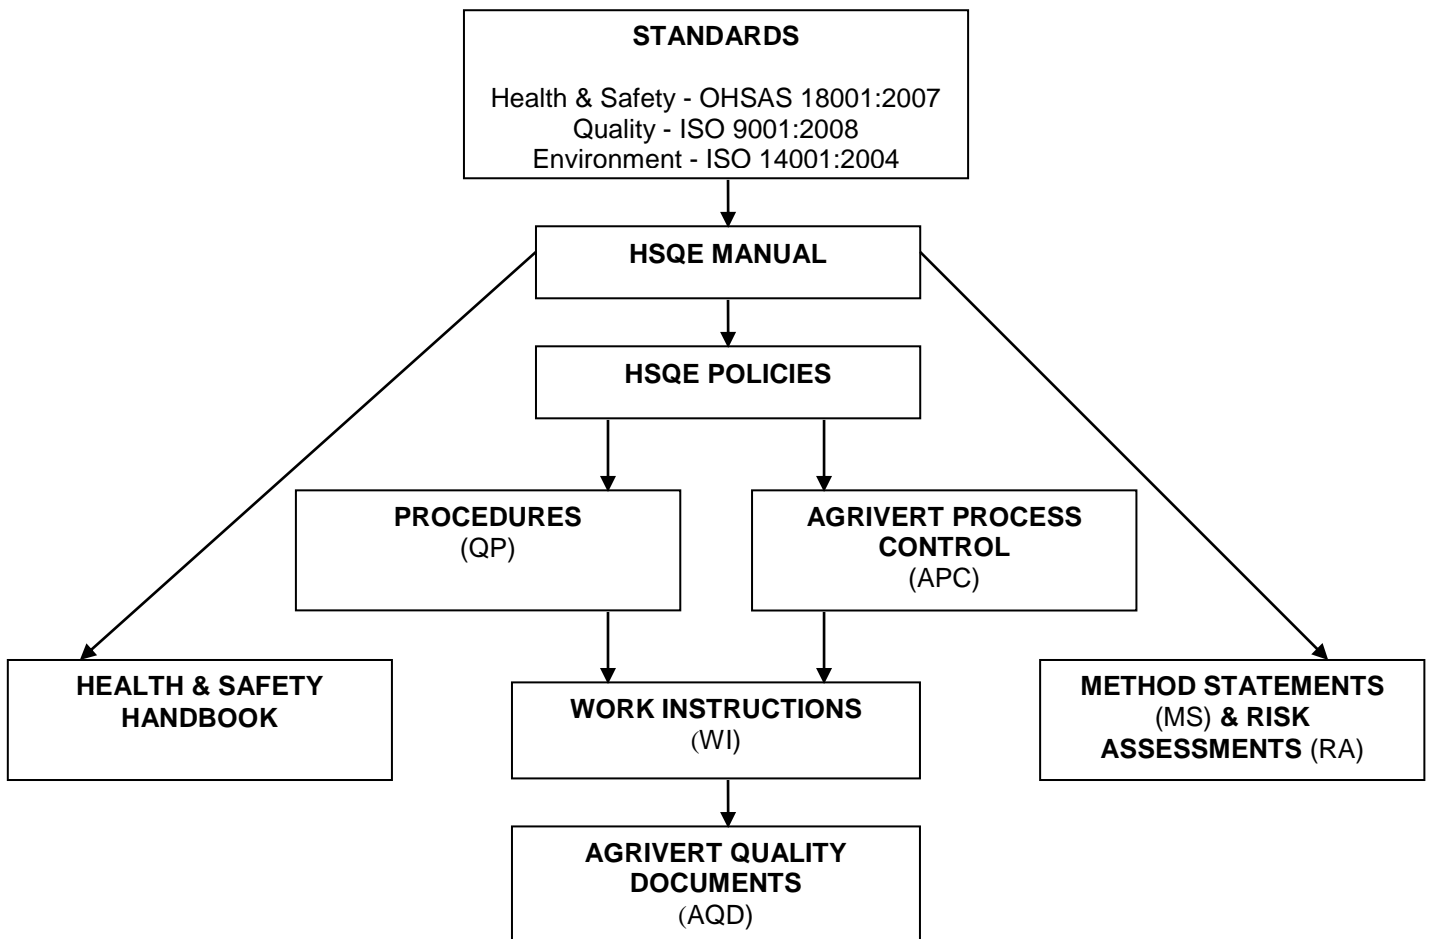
STANDARDS

Health & Safety - OHSAS 18001:2007
Quality - ISO 9001:2008
Environment - ISO 14001:2004

HSQE MANUAL

HSQE POLICIES

PROCEDURES
(QP)

AGRIVERT PROCESS CONTROL
(APC)

HEALTH & SAFETY HANDBOOK

WORK INSTRUCTIONS
(WI)

METHOD STATEMENTS (MS) & RISK ASSESSMENTS (RA)

AGRIVERT QUALITY DOCUMENTS
(AQD)